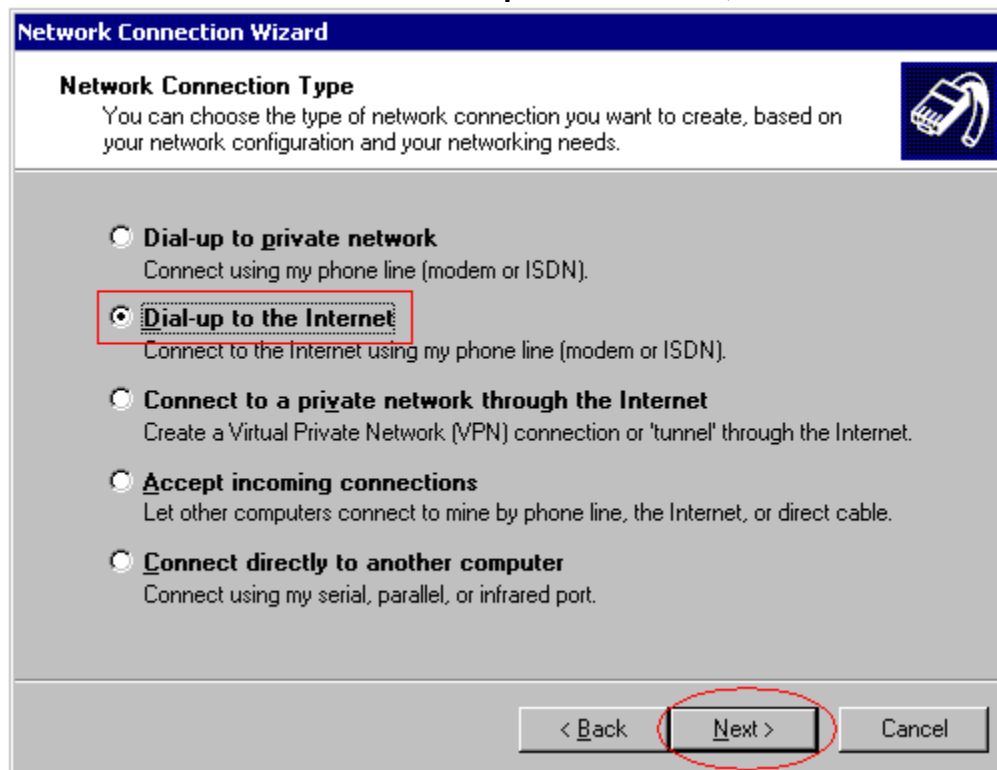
Network Connection Wizard

Network Connection Type
You can choose the type of network connection you want to create, based on your network configuration and your networking needs.

Dial-up to private network
Connect using my phone line (modem or ISDN).

Dial-up to the Internet
Connect to the Internet using my phone line (modem or ISDN).

Connect to a private network through the Internet
Create a Virtual Private Network (VPN) connection or 'tunnel' through the Internet.

Accept incoming connections
Let other computers connect to mine by phone line, the Internet, or direct cable.

Connect directly to another computer
Connect using my serial, parallel, or infrared port.

< Back
Next >
Cancel